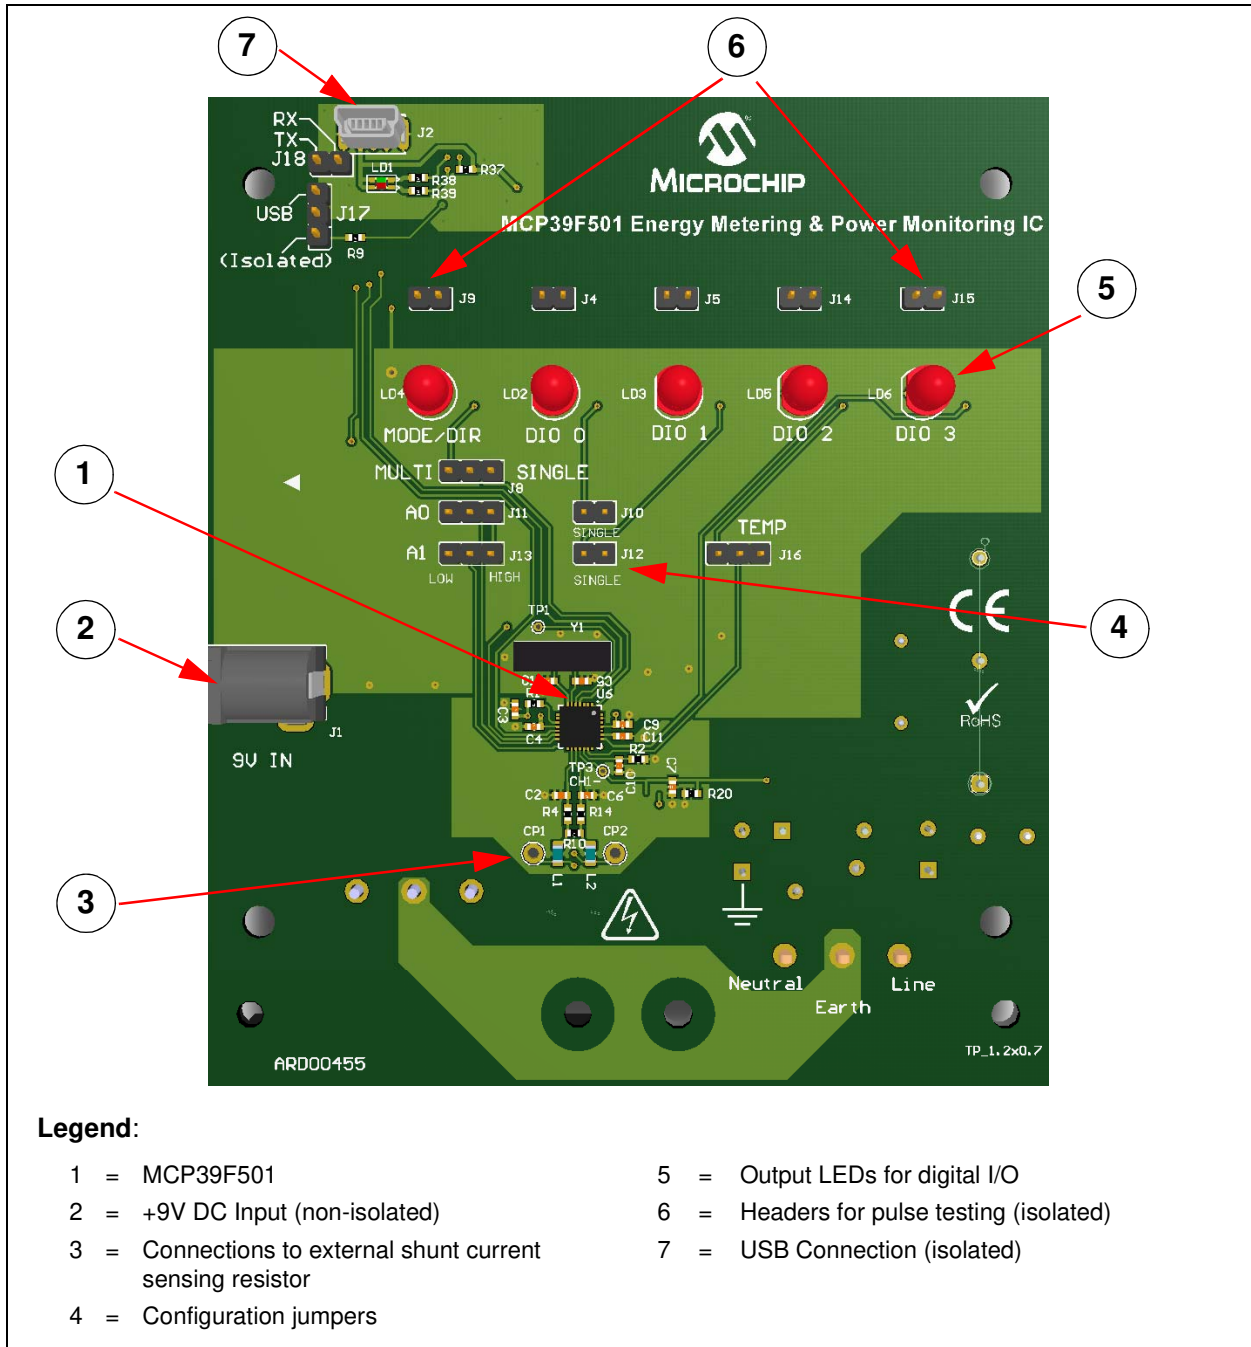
7

6

MICROCHIP

MCP39F501 Energy Metering & Power Monitoring IC

RX
TX
J18
J2
LD1
R37
R38
R39
USB
J17
(Isolated)
R9

J9
J4
J5
J14
J15

5

LD4
LD2
LD3
LD5
LD6
MODE/DIR
DIO 0
DIO 1
DIO 2
DIO 3

1

MULTI
SINGLE
J8
A0
J11
J10
SINGLE
TEMP
A1
J13
J12
J16
LOW
HIGH
SINGLE

2

4

TP1
Y1
U6
C3
C4
C9
C11
R2
TP3
CH1-
C10
C7
R20
C2
C6
R4
R14
CP1
CP2
R10
L1
L2
J1
9V IN

RoHS

3

Neutral
Earth
Line

ARD00455
TP_1.2x0.7

Legend:

1 = MCP39F501
2 = +9V DC Input (non-isolated)
3 = Connections to external shunt current sensing resistor
4 = Configuration jumpers
5 = Output LEDs for digital I/O
6 = Headers for pulse testing (isolated)
7 = USB Connection (isolated)